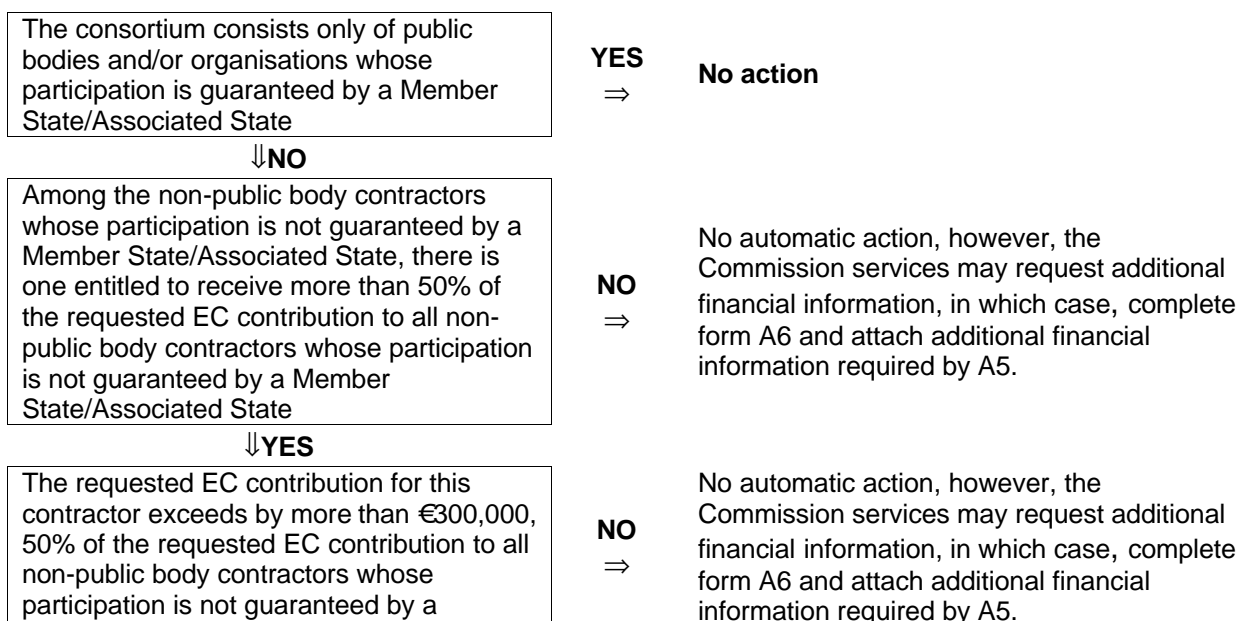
The consortium consists only of public bodies and/or organisations whose participation is guaranteed by a Member State/Associated State

YES
⇒

No action

⇓NO

Among the non-public body contractors whose participation is not guaranteed by a Member State/Associated State, there is one entitled to receive more than 50% of the requested EC contribution to all non-public body contractors whose participation is not guaranteed by a Member State/Associated State

NO
⇒

No automatic action, however, the Commission services may request additional financial information, in which case, complete form A6 and attach additional financial information required by A5.

⇓YES

The requested EC contribution for this contractor exceeds by more than €300,000, 50% of the requested EC contribution to all non-public body contractors whose participation is not guaranteed by a

NO
⇒

No automatic action, however, the Commission services may request additional financial information, in which case, complete form A6 and attach additional financial information required by A5.